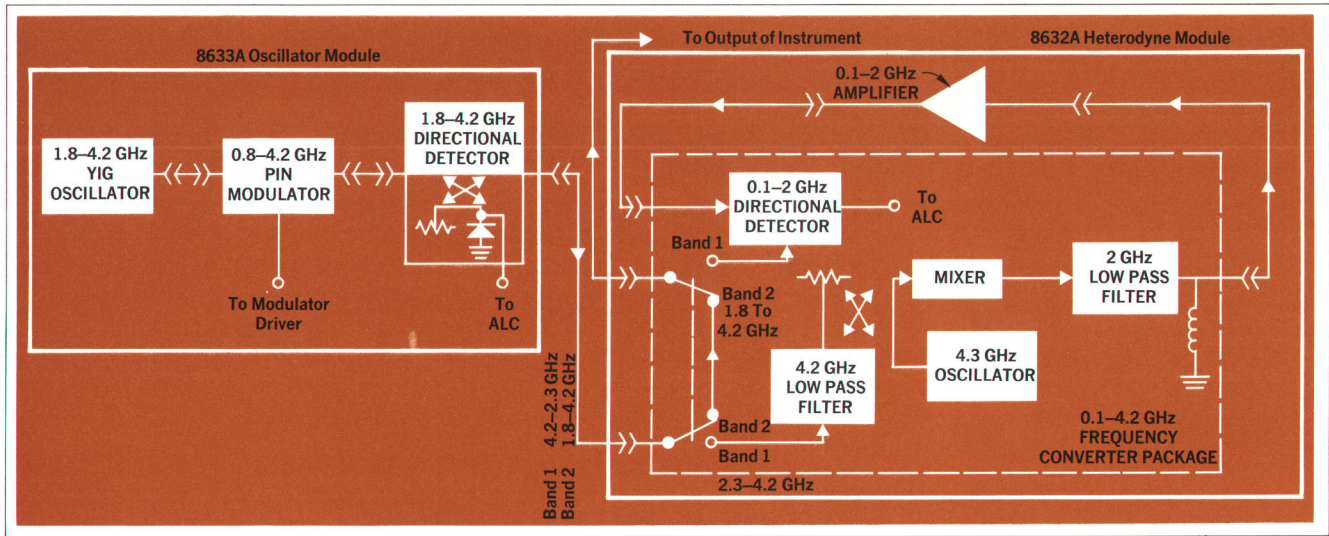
8633A Oscillator Module

1.8–4.2 GHz YIG OSCILLATOR

0.8–4.2 GHz PIN MODULATOR

To Modulator Driver

1.8–4.2 GHz DIRECTIONAL DETECTOR

To ALC

To Output of Instrument

8632A Heterodyne Module

0.1–2 GHz AMPLIFIER

0.1–2 GHz DIRECTIONAL DETECTOR

To ALC

Band 1

Band 2 1.8 To 4.2 GHz

MIXER

2 GHz LOW PASS FILTER

4.3 GHz OSCILLATOR

4.2 GHz LOW PASS FILTER

Band 2

Band 1

0.1–4.2 GHz FREQUENCY CONVERTER PACKAGE

2.3–4.2 GHz

4.2–2.3 GHz 1.8–4.2 GHz

Band 1 Band 2